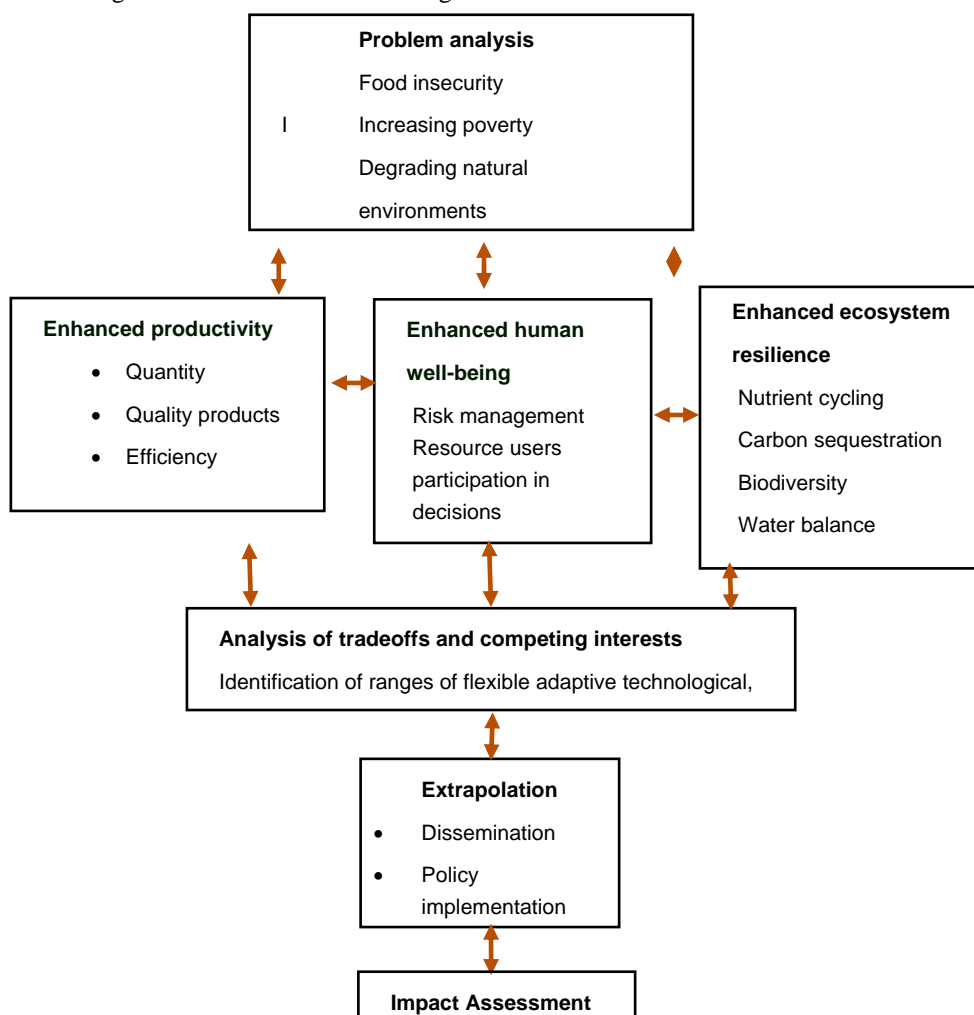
Problem analysis

Food insecurity

I Increasing poverty

Degrading natural environments

Enhanced productivity

- Quantity
- Quality products
- Efficiency

Enhanced human well-being

Risk management Resource users participation in decisions

Enhanced ecosystem resilience

Nutrient cycling

Carbon sequestration

Biodiversity

Water balance

Analysis of tradeoffs and competing interests

Identification of ranges of flexible adaptive technological,

Extrapolation

- Dissemination
- Policy implementation

Impact Assessment